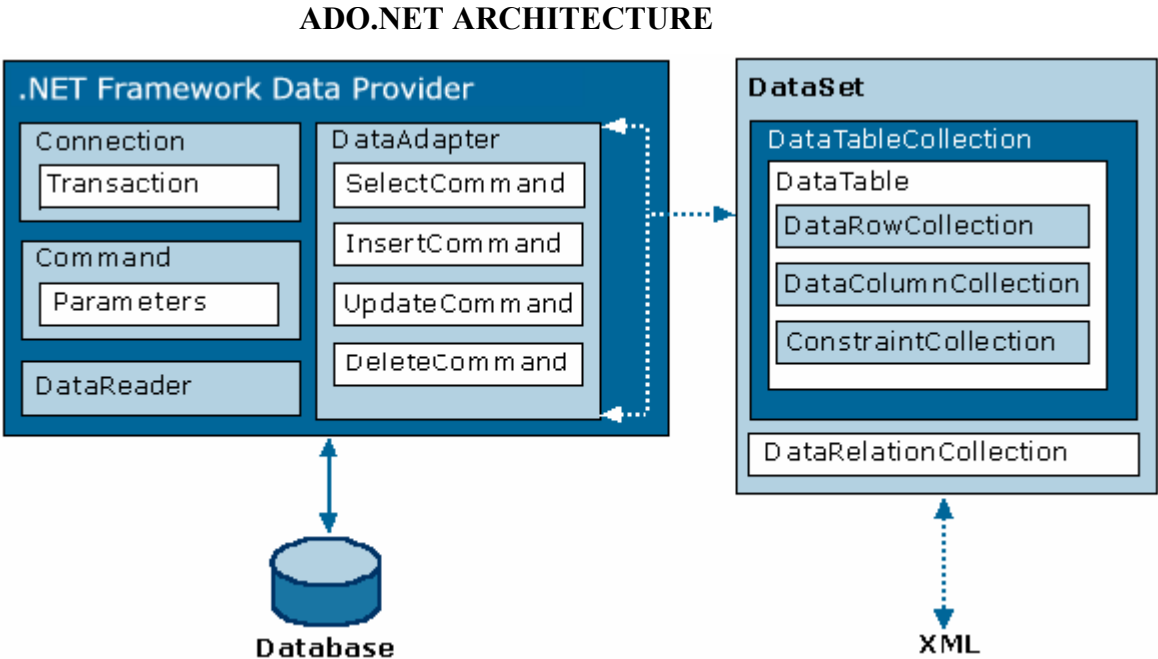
ADO.NET ARCHITECTURE

.NET Framework Data Provider

Connection

Transaction

Command

Parameters

DataReader

DataAdapter

SelectCommand

InsertCommand

UpdateCommand

DeleteCommand

Database

DataSet

DataTableCollection

DataTable

DataRowCollection

DataColumnCollection

ConstraintCollection

DataRelationCollection

XML